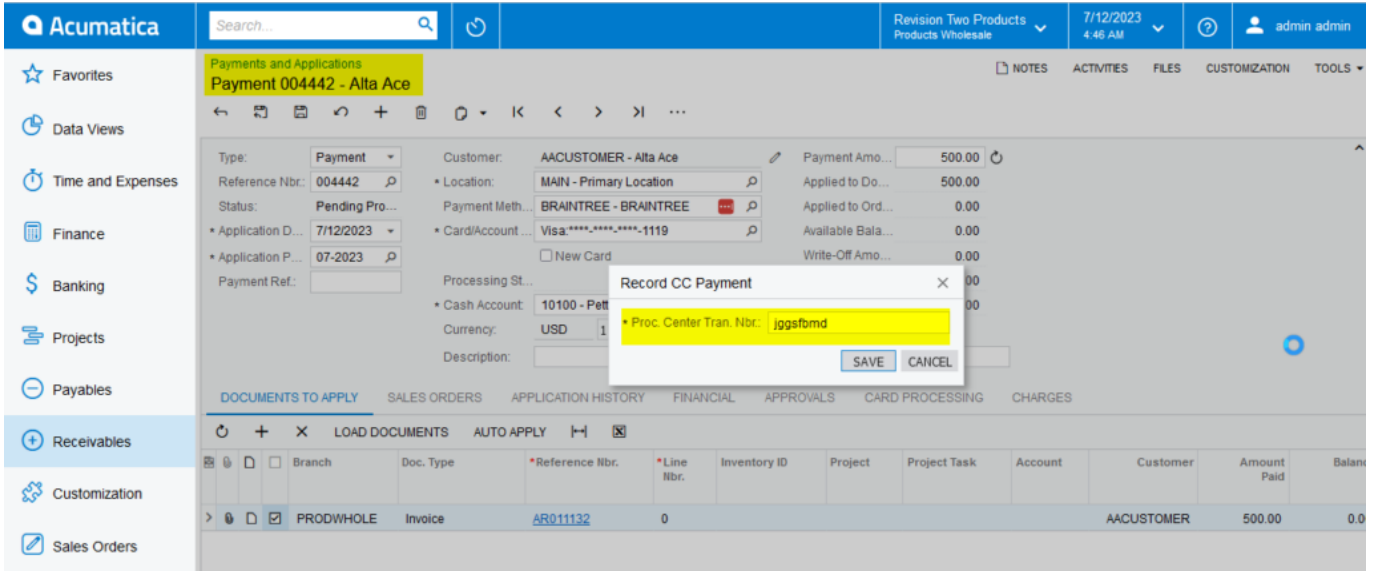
Acumatica
Search...
Revision Two Products
Products Wholesale
7/12/2023
4:46 AM
admin admin

Favorites
Data Views
Time and Expenses
Finance
Banking
Projects
Payables
Receivables
Customization
Sales Orders

Payments and Applications
Payment 004442 - Alta Ace

NOTES ACTIVITIES FILES CUSTOMIZATION TOOLS

Type: Payment
Reference Nbr.: 004442
Status: Pending Pro...
* Application D... 7/12/2023
* Application P... 07-2023
Payment Ref.:

Customer: AACUSTOMER - Alta Ace
* Location: MAIN - Primary Location
Payment Meth... BRAINTREE - BRAINTREE
* Card/Account ... Visa:****-****-****-1119
New Card
Processing St...
* Cash Account: 10100 - Pett
Currency: USD 1
Description:

Payment Amo... 500.00
Applied to Do... 500.00
Applied to Ord... 0.00
Available Bala... 0.00
Write-Off Amo... 0.00
00
00

Record CC Payment
* Proc. Center Tran. Nbr.: jggsfbmd
SAVE CANCEL

DOCUMENTS TO APPLY SALES ORDERS APPLICATION HISTORY FINANCIAL APPROVALS CARD PROCESSING CHARGES

LOAD DOCUMENTS AUTO APPLY

| | | | | Branch | Doc. Type | *Reference Nbr. | *Line Nbr. | Inventory ID | Project | Project Task | Account | Customer | Amount Paid | Balan |
|---|---|---|---|---|---|---|---|---|---|---|---|---|---|---|
| > | | | | PRODWHOLE | Invoice | AR011132 | 0 | | | | | AACUSTOMER | 500.00 | 0.0 |